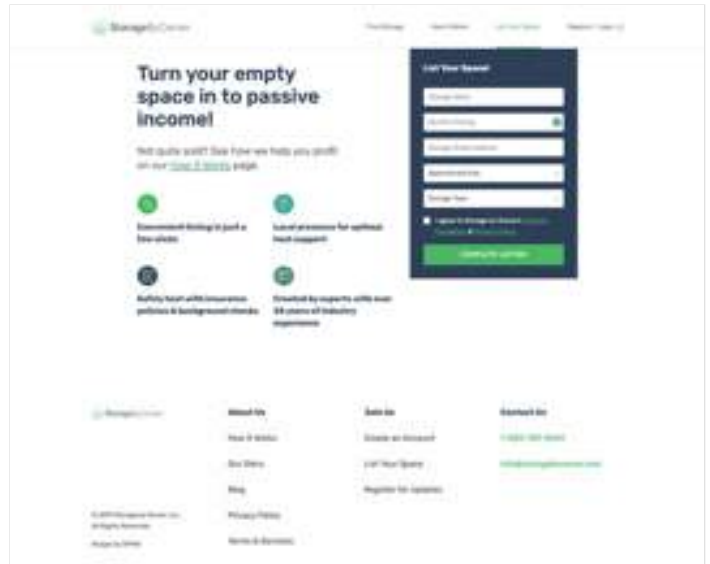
StorageByOwner

Find Storage   How it Works   List Your Space   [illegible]

Turn your empty space in to passive income!

Not quite sold? See how we help you profit on our How it Works page.

Convenient listing is just a few clicks

Local presence for optimal host support

Safety host with insurance policies & background checks

Created by experts with over 20 years of industry experience

List Your Space!

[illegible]

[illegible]

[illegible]

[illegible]

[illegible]

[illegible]

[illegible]

StorageByOwner

About Us
How it Works
Our Story
Blog
Privacy Policy
Terms & Services

Join Us
Create an Account
List Your Space
Register for Updates

Contact Us
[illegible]
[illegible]

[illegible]
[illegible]